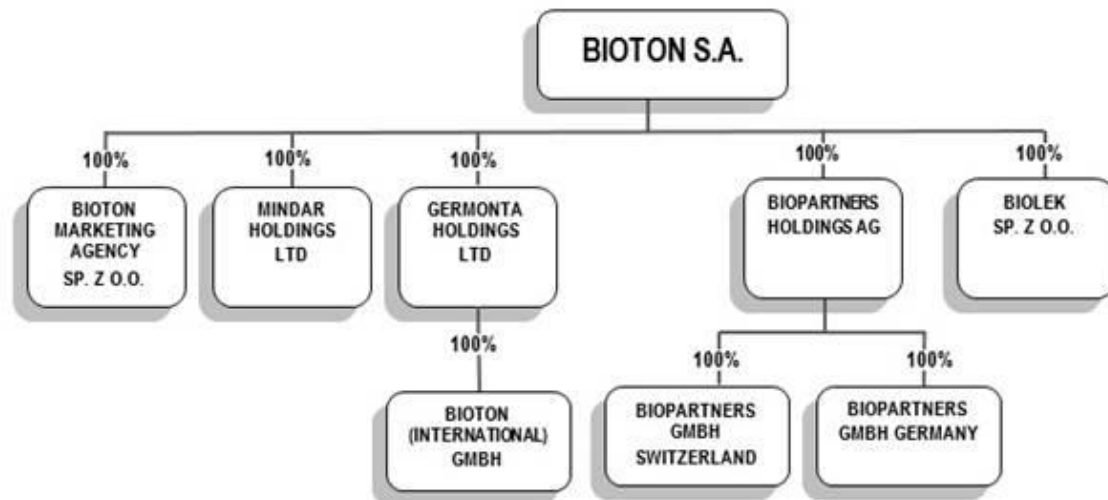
BIOTON S.A.

100%
BIOTON MARKETING AGENCY SP. Z O.O.

100%
MINDAR HOLDINGS LTD

100%
GERMONTA HOLDINGS LTD

100%
BIOTON (INTERNATIONAL) GMBH

100%
BIOPARTNERS HOLDINGS AG

100%
BIOPARTNERS GMBH SWITZERLAND

100%
BIOPARTNERS GMBH GERMANY

100%
BIOLEK SP. Z O.O.